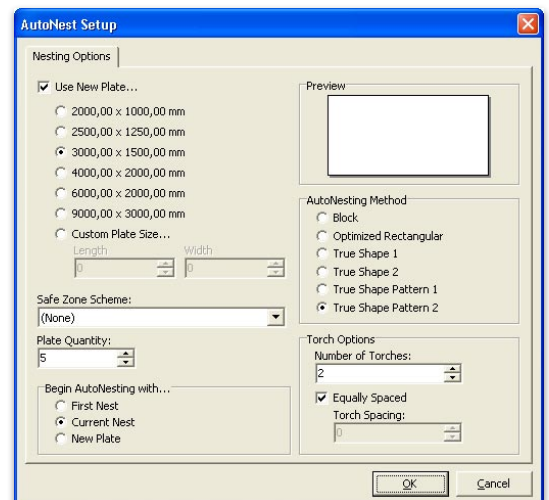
AutoNest Setup

Nesting Options

Use New Plate...

2000,00 x 1000,00 mm

2500,00 x 1250,00 mm

3000,00 x 1500,00 mm

4000,00 x 2000,00 mm

6000,00 x 2000,00 mm

9000,00 x 3000,00 mm

Custom Plate Size...

Length

0

Width

0

Safe Zone Scheme:

(None)

Plate Quantity:

5

Begin AutoNesting with...

First Nest

Current Nest

New Plate

Preview

AutoNesting Method

Block

Optimized Rectangular

True Shape 1

True Shape 2

True Shape Pattern 1

True Shape Pattern 2

Torch Options

Number of Torches:

2

Equally Spaced

Torch Spacing:

0

OK

Cancel